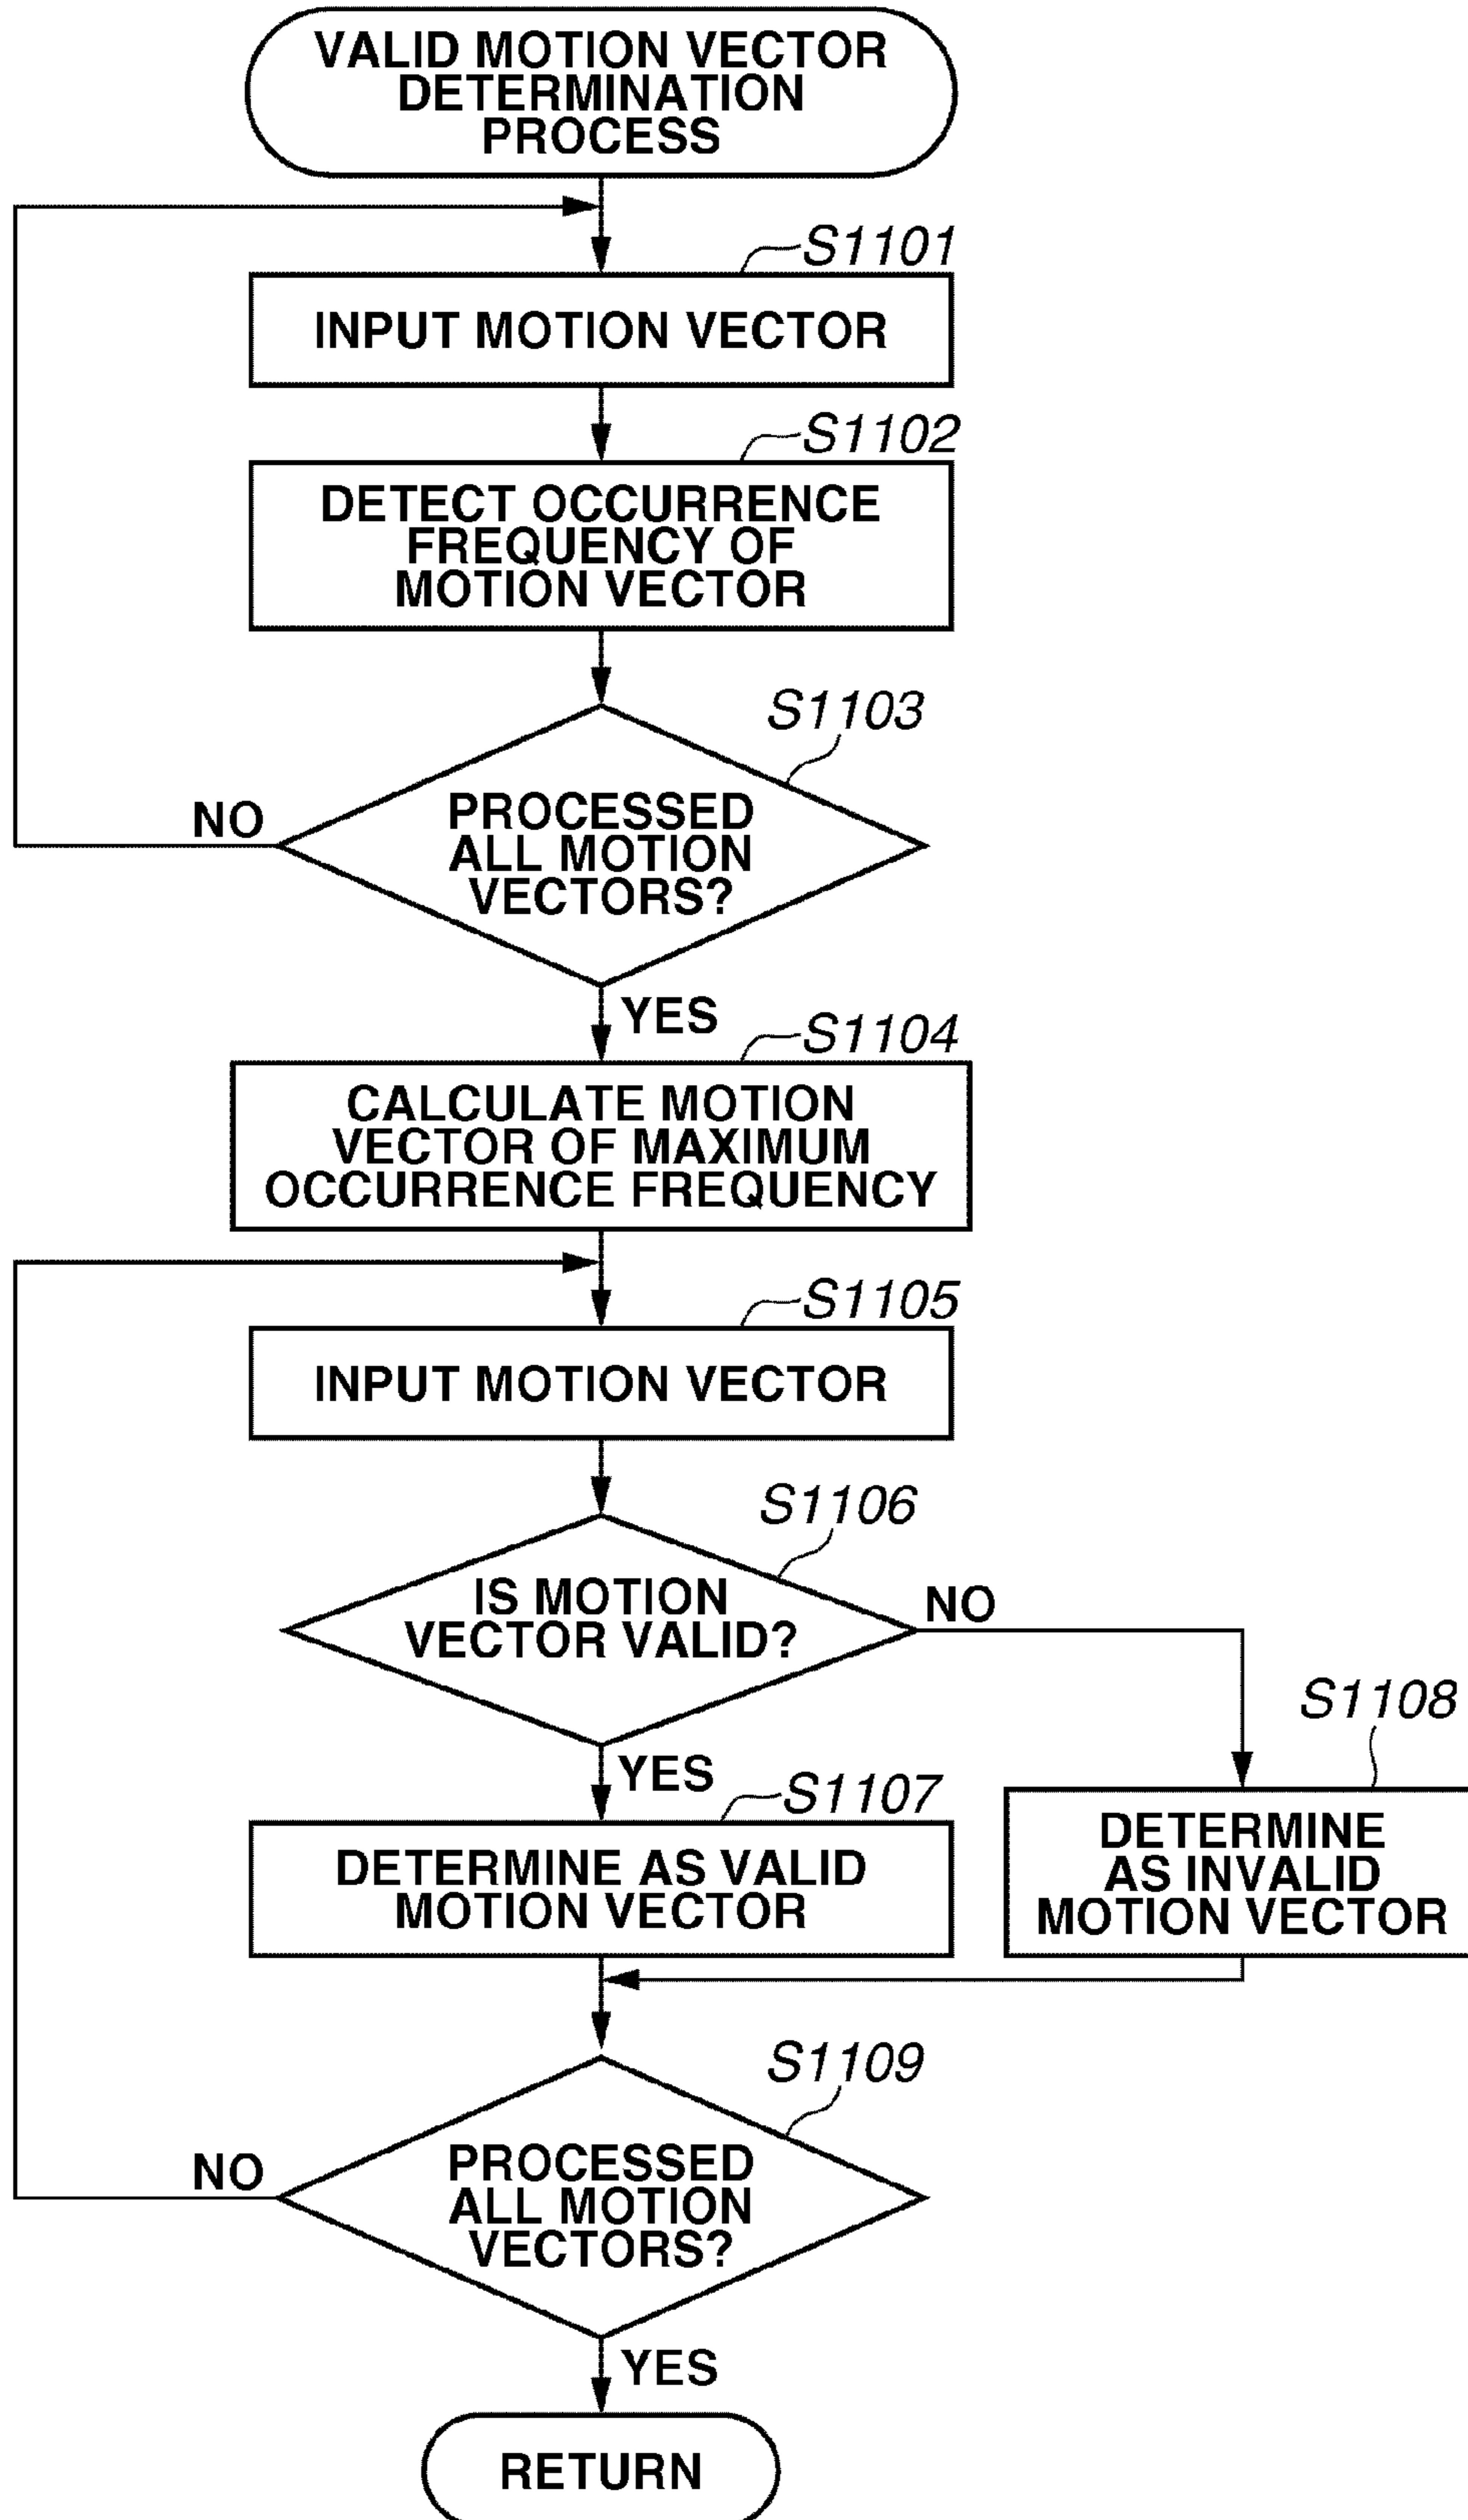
VALID MOTION VECTOR DETERMINATION PROCESS

S1101

INPUT MOTION VECTOR

S1102

DETECT OCCURRENCE FREQUENCY OF MOTION VECTOR

S1103

PROCESSED ALL MOTION VECTORS?

NO

YES

S1104

CALCULATE MOTION VECTOR OF MAXIMUM OCCURRENCE FREQUENCY

S1105

INPUT MOTION VECTOR

S1106

IS MOTION VECTOR VALID?

NO

S1108

YES

S1107

DETERMINE AS VALID MOTION VECTOR

DETERMINE AS INVALID MOTION VECTOR

S1109

PROCESSED ALL MOTION VECTORS?

NO

YES

RETURN